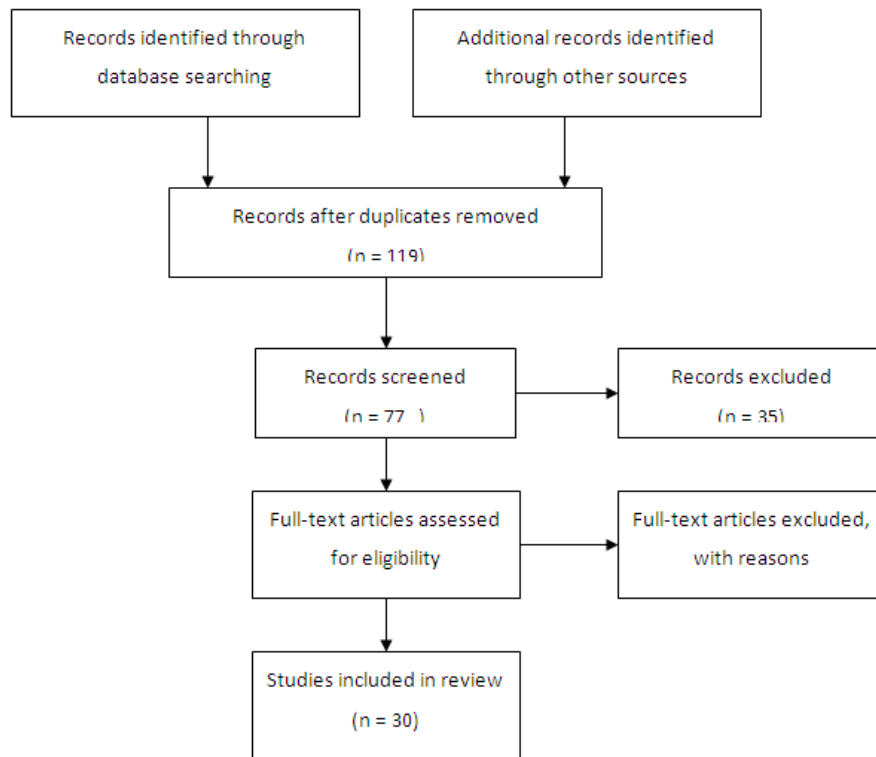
Records identified through database searching

Additional records identified through other sources

Records after duplicates removed

(n = 119)

Records screened

(n = 77 )

Records excluded

(n = 35)

Full-text articles assessed for eligibility

Full-text articles excluded, with reasons

Studies included in review

(n = 30)